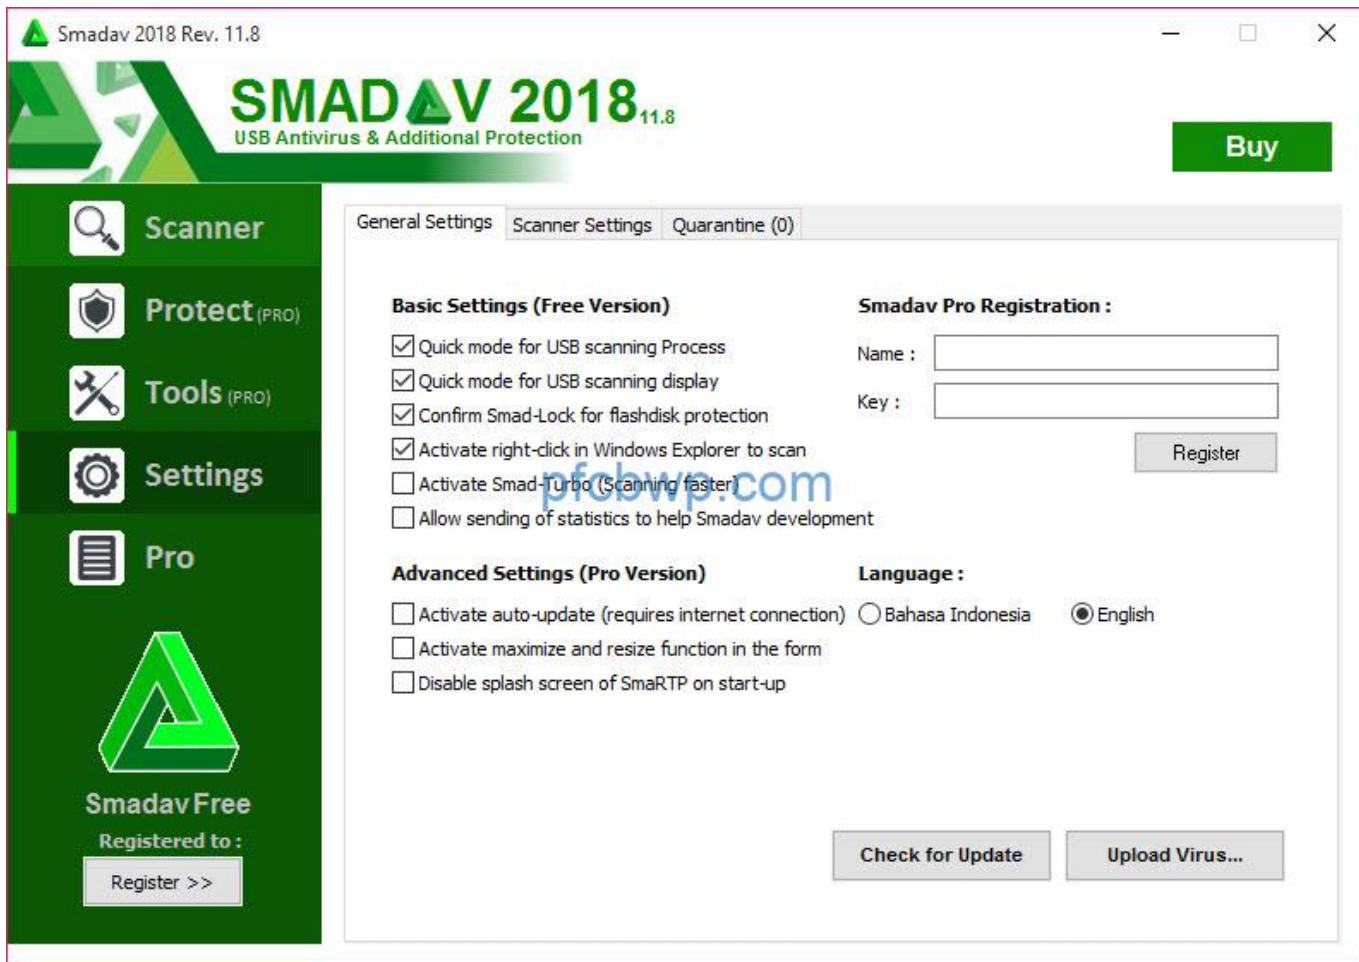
Smadav 2018 Rev. 11.8

SMADAV 2018 11.8
USB Antivirus & Additional Protection

Buy

Scanner
Protect (PRO)
Tools (PRO)
Settings
Pro

Smadav Free
Registered to :
Register >>

General Settings | Scanner Settings | Quarantine (0)

Basic Settings (Free Version)
Quick mode for USB scanning Process
Quick mode for USB scanning display
Confirm Smad-Lock for flashdisk protection
Activate right-click in Windows Explorer to scan
Activate Smad-Turbo (Scanning faster)
Allow sending of statistics to help Smadav development

pfcbwp.com

Smadav Pro Registration :
Name :
Key :
Register

Advanced Settings (Pro Version)
Activate auto-update (requires internet connection)
Activate maximize and resize function in the form
Disable splash screen of SmaRTP on start-up

Language :
Bahasa Indonesia
English

Check for Update
Upload Virus...